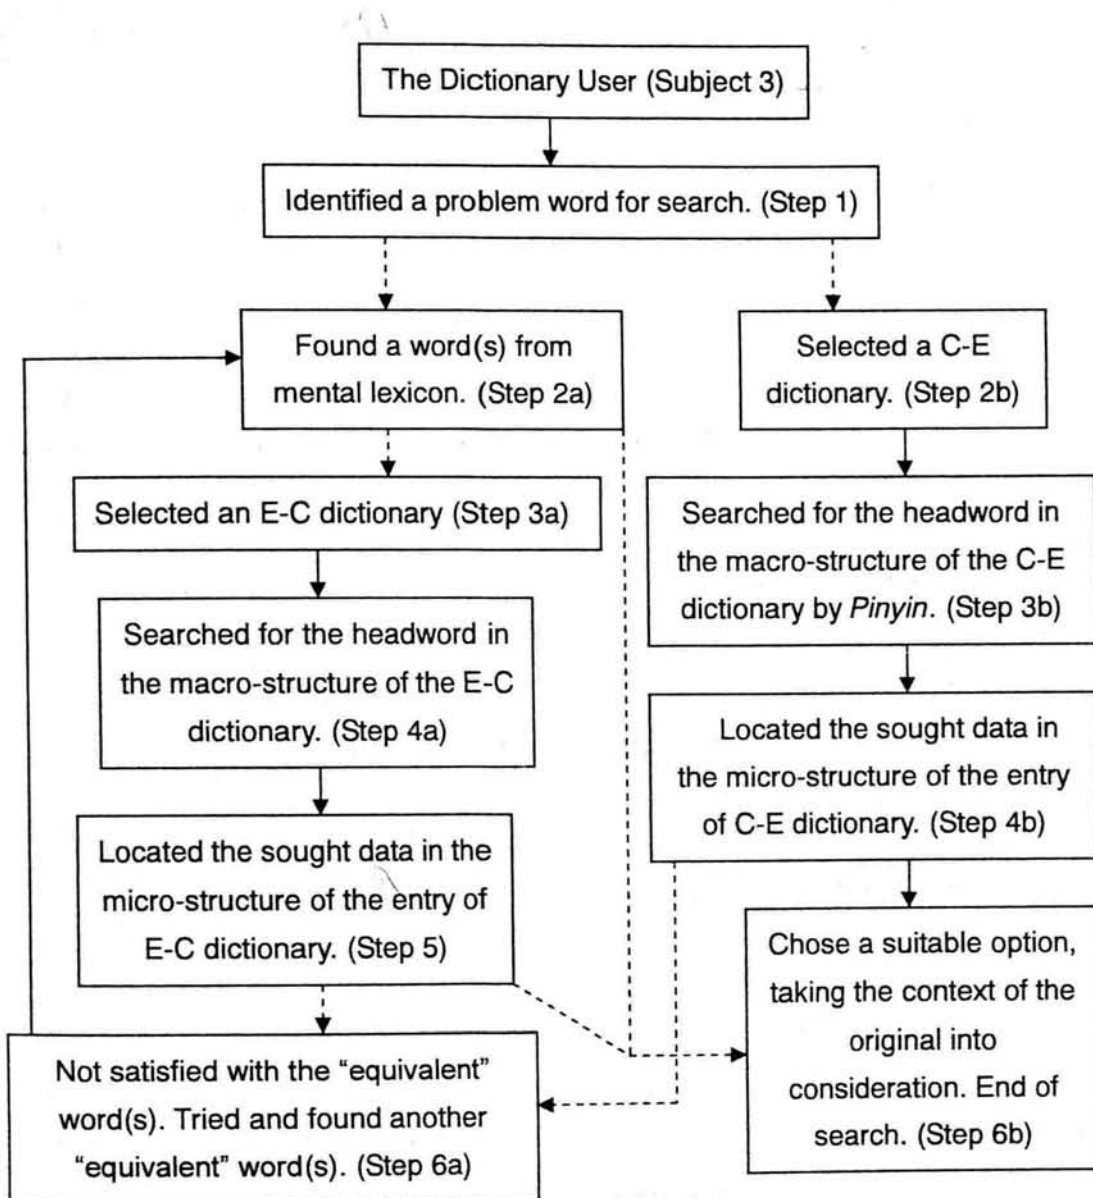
The Dictionary User (Subject 3)

Identified a problem word for search. (Step 1)

Found a word(s) from mental lexicon. (Step 2a)

Selected a C-E dictionary. (Step 2b)

Selected an E-C dictionary (Step 3a)

Searched for the headword in the macro-structure of the C-E dictionary by *Pinyin*. (Step 3b)

Searched for the headword in the macro-structure of the E-C dictionary. (Step 4a)

Located the sought data in the micro-structure of the entry of C-E dictionary. (Step 4b)

Located the sought data in the micro-structure of the entry of E-C dictionary. (Step 5)

Chose a suitable option, taking the context of the original into consideration. End of search. (Step 6b)

Not satisfied with the "equivalent" word(s). Tried and found another "equivalent" word(s). (Step 6a)